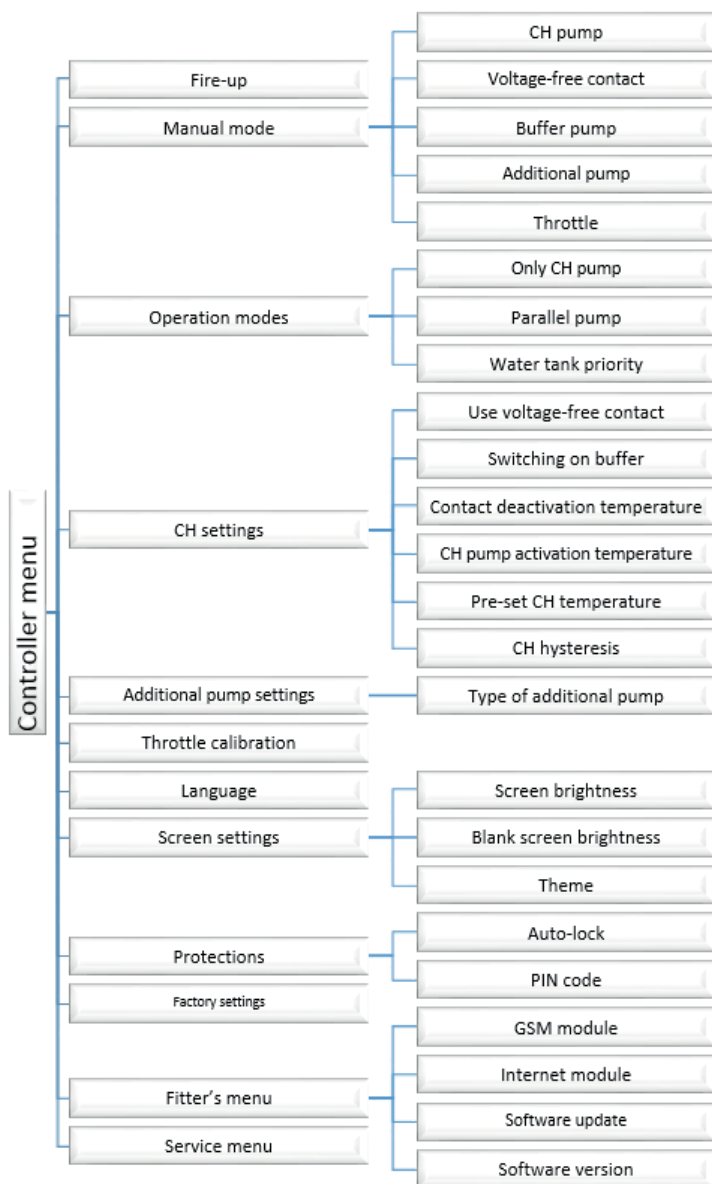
Controller menu

Fire-up

Manual mode

CH pump

Voltage-free contact

Buffer pump

Additional pump

Throttle

Operation modes

Only CH pump

Parallel pump

Water tank priority

CH settings

Use voltage-free contact

Switching on buffer

Contact deactivation temperature

CH pump activation temperature

Pre-set CH temperature

CH hysteresis

Additional pump settings

Type of additional pump

Throttle calibration

Language

Screen settings

Screen brightness

Blank screen brightness

Theme

Protections

Auto-lock

PIN code

Factory settings

Fitter’s menu

GSM module

Internet module

Software update

Software version

Service menu